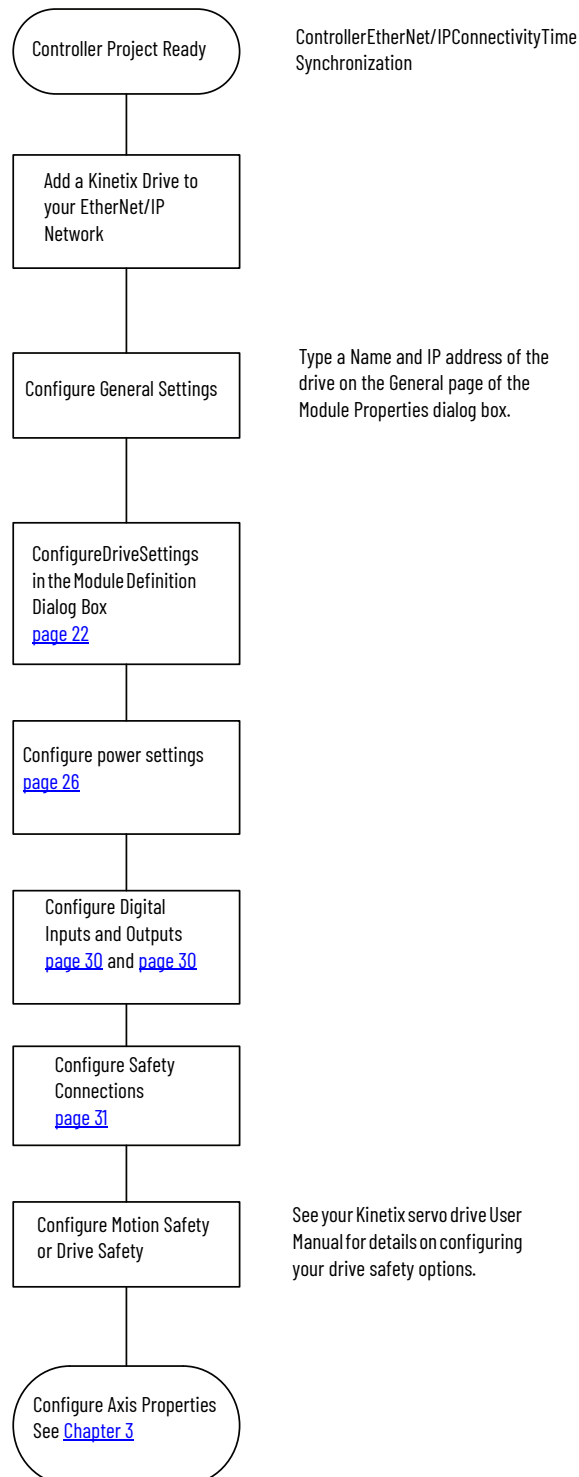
Controller Project Ready

ControllerEtherNet/IPConnectivityTime Synchronization

Add a Kinetix Drive to your EtherNet/IP Network

Configure General Settings

Type a Name and IP address of the drive on the General page of the Module Properties dialog box.

ConfigureDriveSettings in the Module Definition Dialog Box
page 22

Configure power settings
page 26

Configure Digital Inputs and Outputs
page 30 and page 30

Configure Safety Connections
page 31

Configure Motion Safety or Drive Safety

See your Kinetix servo drive User Manual for details on configuring your drive safety options.

Configure Axis Properties
See Chapter 3